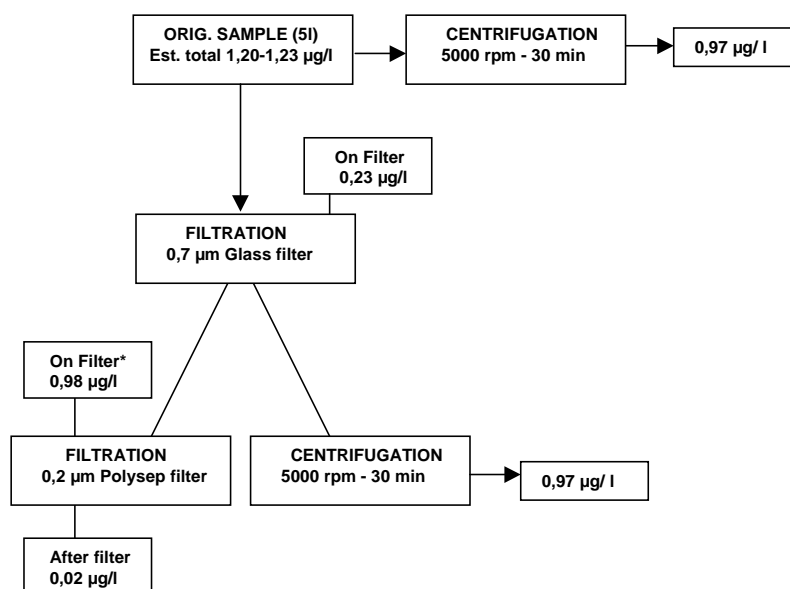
ORIG. SAMPLE (5l)
Est. total 1,20-1,23 µg/l

CENTRIFUGATION
5000 rpm - 30 min

0,97 µg/ l

On Filter
0,23 µg/l

FILTRATION
0,7 µm Glass filter

On Filter*
0,98 µg/l

FILTRATION
0,2 µm Polysep filter

CENTRIFUGATION
5000 rpm - 30 min

0,97 µg/ l

After filter
0,02 µg/l